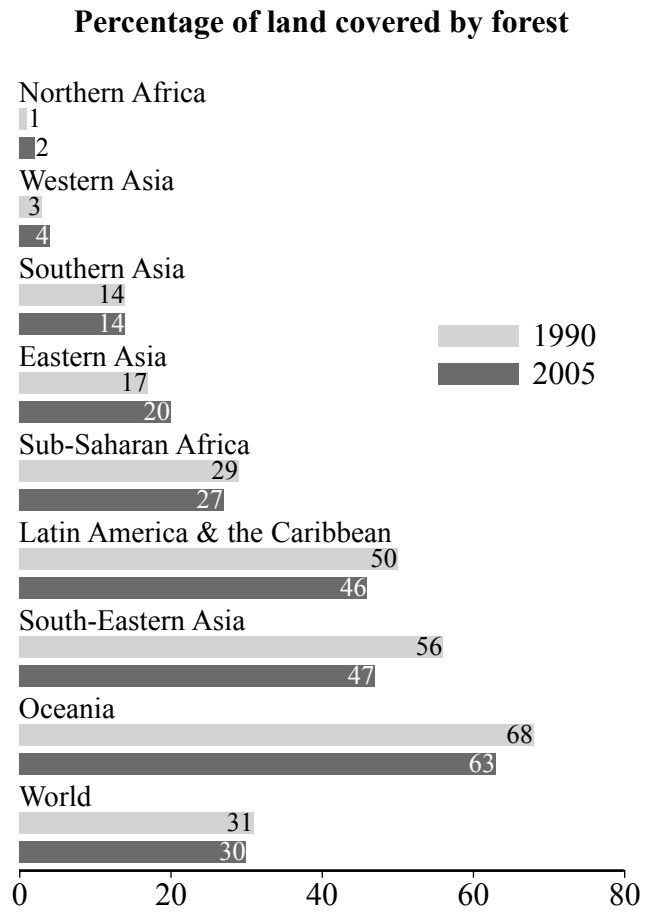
Percentage of land covered by forest

Northern Africa
1
2
Western Asia
3
4
Southern Asia
14
14
Eastern Asia
17
20
Sub-Saharan Africa
29
27
Latin America & the Caribbean
50
46
South-Eastern Asia
56
47
Oceania
68
63
World
31
30

1990
2005

0
20
40
60
80